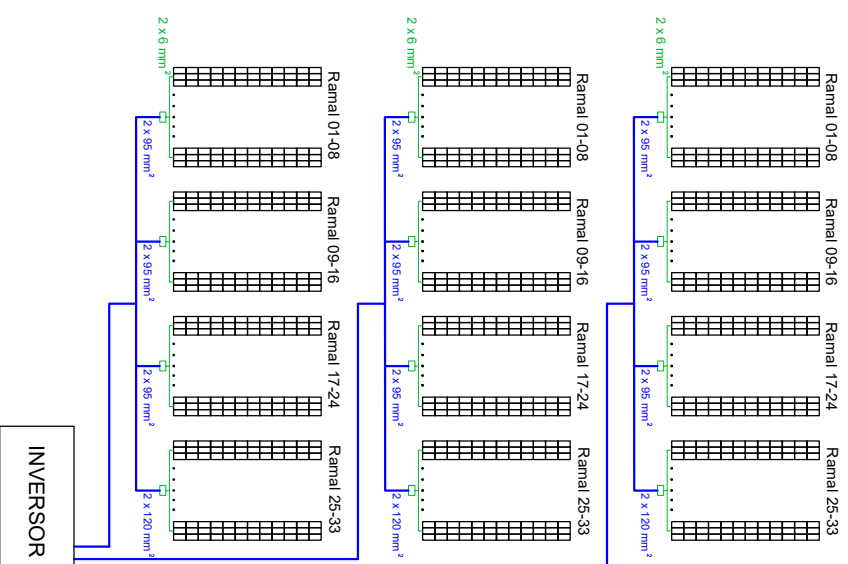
2 x 6 mm²
Ramal 01-08
2 x 95 mm²
Ramal 09-16
2 x 95 mm²
Ramal 17-24
2 x 95 mm²
Ramal 25-33
2 x 120 mm²

2 x 6 mm²
Ramal 01-08
2 x 95 mm²
Ramal 09-16
2 x 95 mm²
Ramal 17-24
2 x 95 mm²
Ramal 25-33
2 x 120 mm²

2 x 6 mm²
Ramal 01-08
2 x 95 mm²
Ramal 09-16
2 x 95 mm²
Ramal 17-24
2 x 95 mm²
Ramal 25-33
2 x 120 mm²

INVERSOR